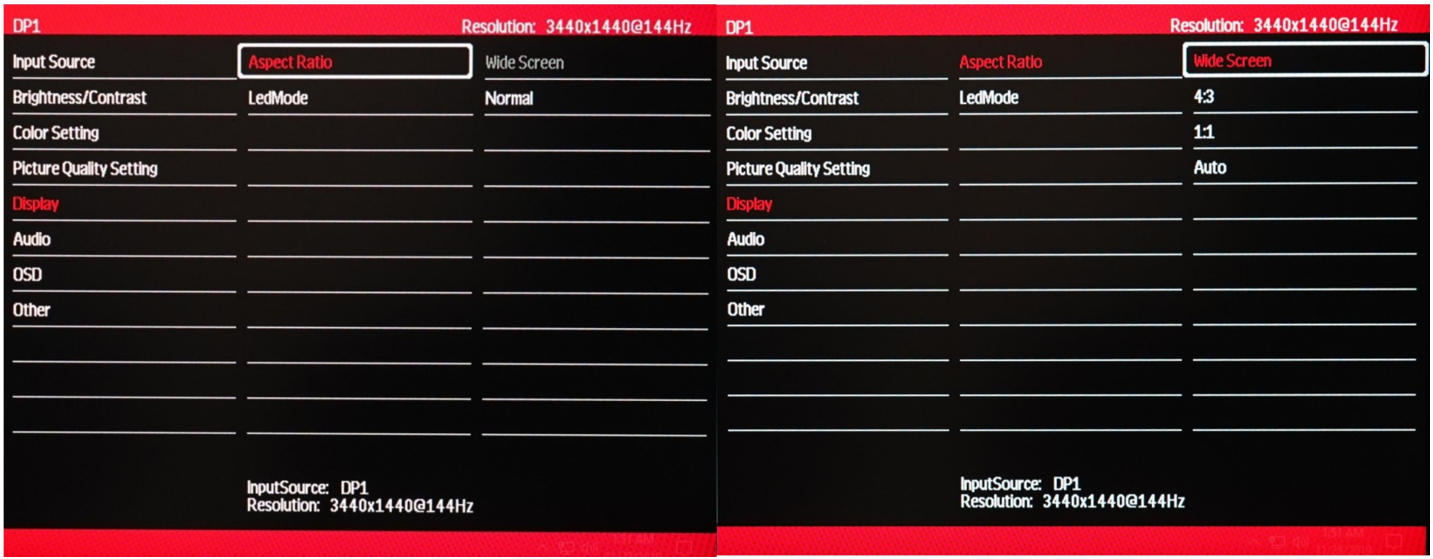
DP1

Resolution: 3440x1440@144Hz

Input Source
Brightness/Contrast
Color Setting
Picture Quality Setting
Display
Audio
OSD
Other

Aspect Ratio
LedMode

Wide Screen
Normal

InputSource: DP1
Resolution: 3440x1440@144Hz

DP1

Resolution: 3440x1440@144Hz

Input Source
Brightness/Contrast
Color Setting
Picture Quality Setting
Display
Audio
OSD
Other

Aspect Ratio
LedMode

Wide Screen
4:3
1:1
Auto

InputSource: DP1
Resolution: 3440x1440@144Hz